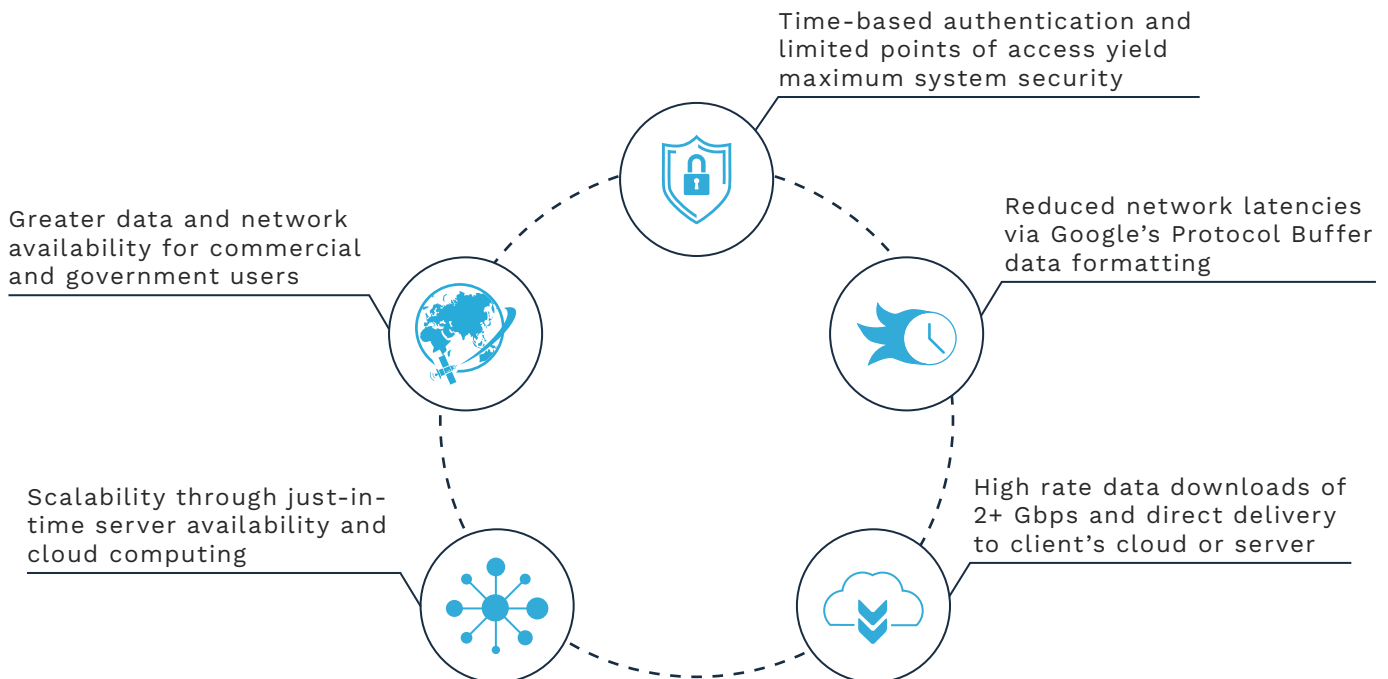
Time-based authentication and limited points of access yield maximum system security

Greater data and network availability for commercial and government users

Reduced network latencies via Google's Protocol Buffer data formatting

Scalability through just-in-time server availability and cloud computing

High rate data downloads of 2+ Gbps and direct delivery to client's cloud or server